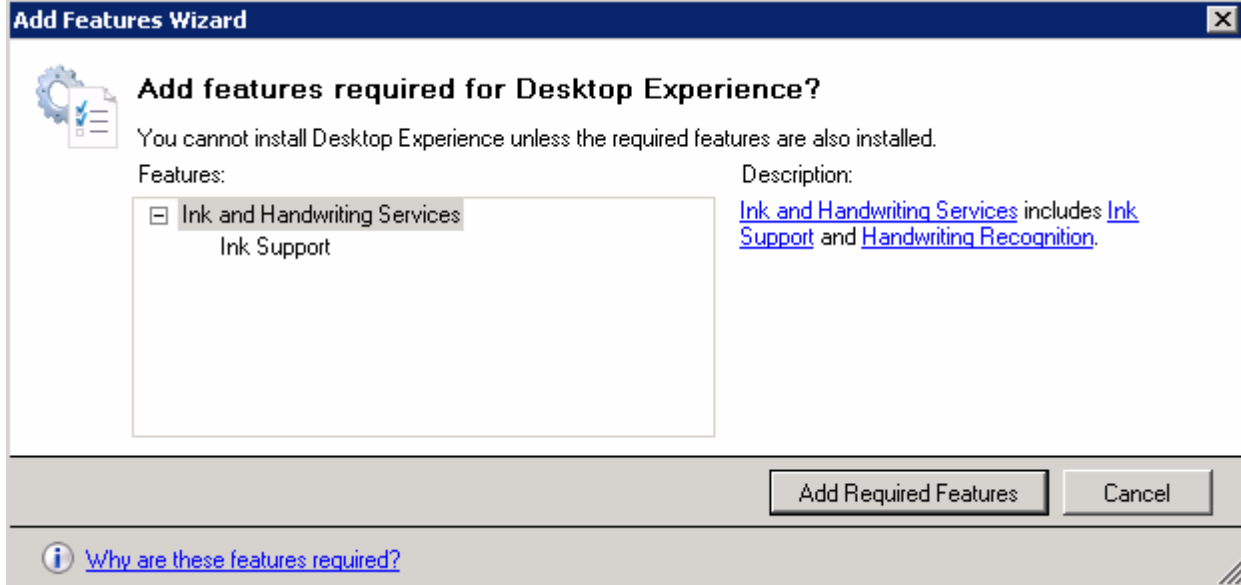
Add Features Wizard

Add features required for Desktop Experience?

You cannot install Desktop Experience unless the required features are also installed.

Features:

Ink and Handwriting Services
Ink Support

Description:

Ink and Handwriting Services includes Ink Support and Handwriting Recognition.

Add Required Features

Cancel

Why are these features required?